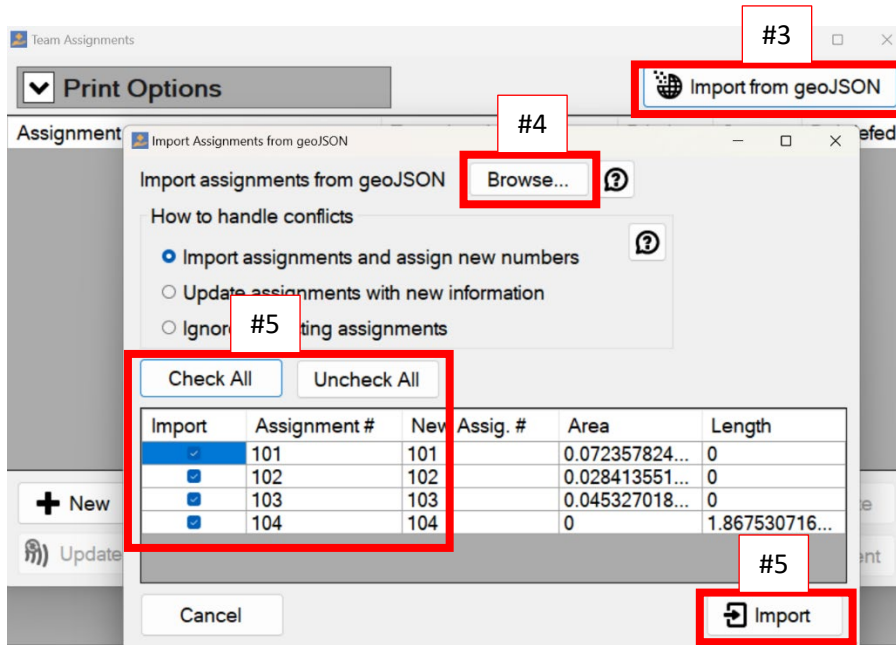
Team Assignments

#3

Print Options

Import from geoJSON

Assignment

efed

Import Assignments from geoJSON

#4

Import assignments from geoJSON

Browse...

How to handle conflicts

Import assignments and assign new numbers

Update assignments with new information

Ignore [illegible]ting assignments

#5

Check All

Uncheck All

| Import | Assignment # | New Assig. # | Area | Length |
|---|---|---|---|---|
| ☑ | 101 | 101 | 0.072357824... | 0 |
| ☑ | 102 | 102 | 0.028413551... | 0 |
| ☑ | 103 | 103 | 0.045327018... | 0 |
| ☑ | 104 | 104 | 0 | 1.867530716... |

New

Update

e

ent

#5

Cancel

Import